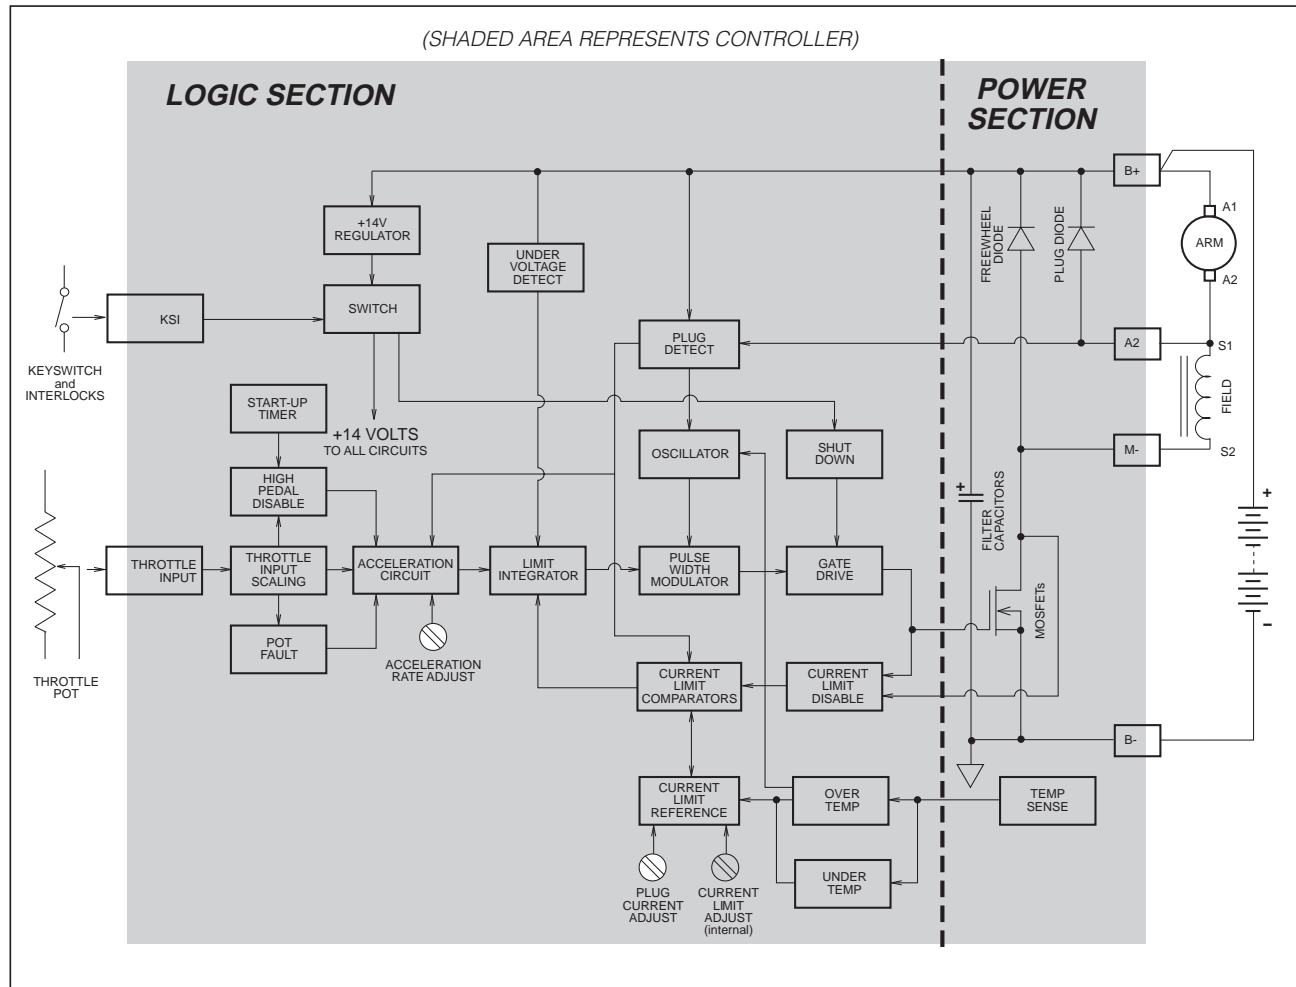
(SHADED AREA REPRESENTS CONTROLLER)

LOGIC SECTION

POWER SECTION

B+

A1

ARM

A2

FREEWHEEL DIODE

PLUG DIODE

+14V REGULATOR

UNDER VOLTAGE DETECT

KSI

SWITCH

KEYSWITCH and INTERLOCKS

PLUG DETECT

A2

S1

FIELD

START-UP TIMER

+14 VOLTS TO ALL CIRCUITS

OSCILLATOR

SHUT DOWN

M-

S2

HIGH PEDAL DISABLE

FILTER CAPACITORS

+

THROTTLE INPUT

THROTTLE INPUT SCALING

ACCELERATION CIRCUIT

LIMIT INTEGRATOR

PULSE WIDTH MODULATOR

GATE DRIVE

MOSFETs

POT FAULT

ACCELERATION RATE ADJUST

-

THROTTLE POT

CURRENT LIMIT COMPARATORS

CURRENT LIMIT DISABLE

B-

CURRENT LIMIT REFERENCE

OVER TEMP

TEMP SENSE

UNDER TEMP

PLUG CURRENT ADJUST

CURRENT LIMIT ADJUST (internal)